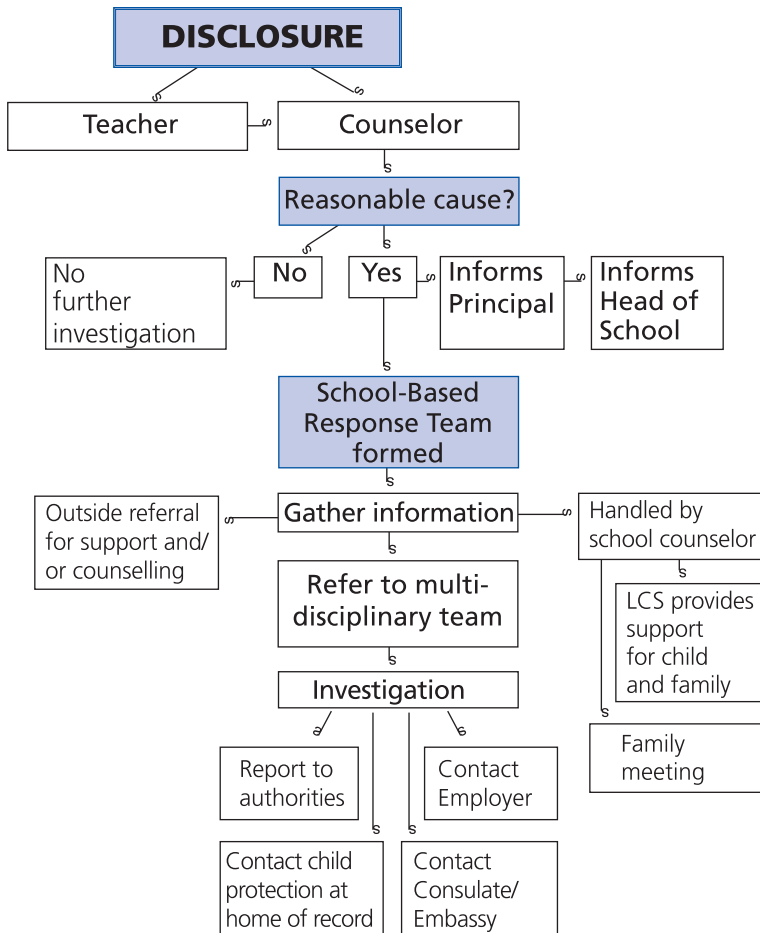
DISCLOSURE

Teacher

Counselor

Reasonable cause?

No further investigation

No

Yes

Informs Principal

Informs Head of School

School-Based Response Team formed

Outside referral for support and/ or counselling

Gather information

Handled by school counselor

Refer to multi-disciplinary team

LCS provides support for child and family

Investigation

Family meeting

Report to authorities

Contact Employer

Contact child protection at home of record

Contact Consulate/ Embassy